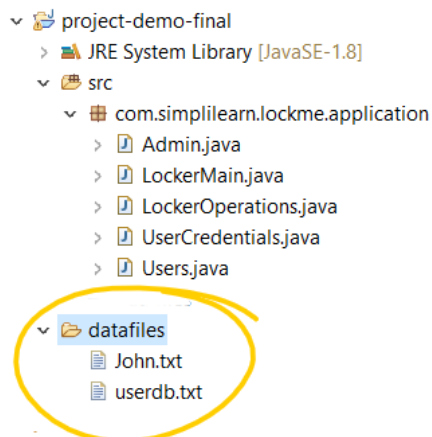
project-demo-final
JRE System Library [JavaSE-1.8]
src
com.simplilearn.lockme.application
Admin.java
LockerMain.java
LockerOperations.java
UserCredentials.java
Users.java
datafiles
John.txt
userdb.txt